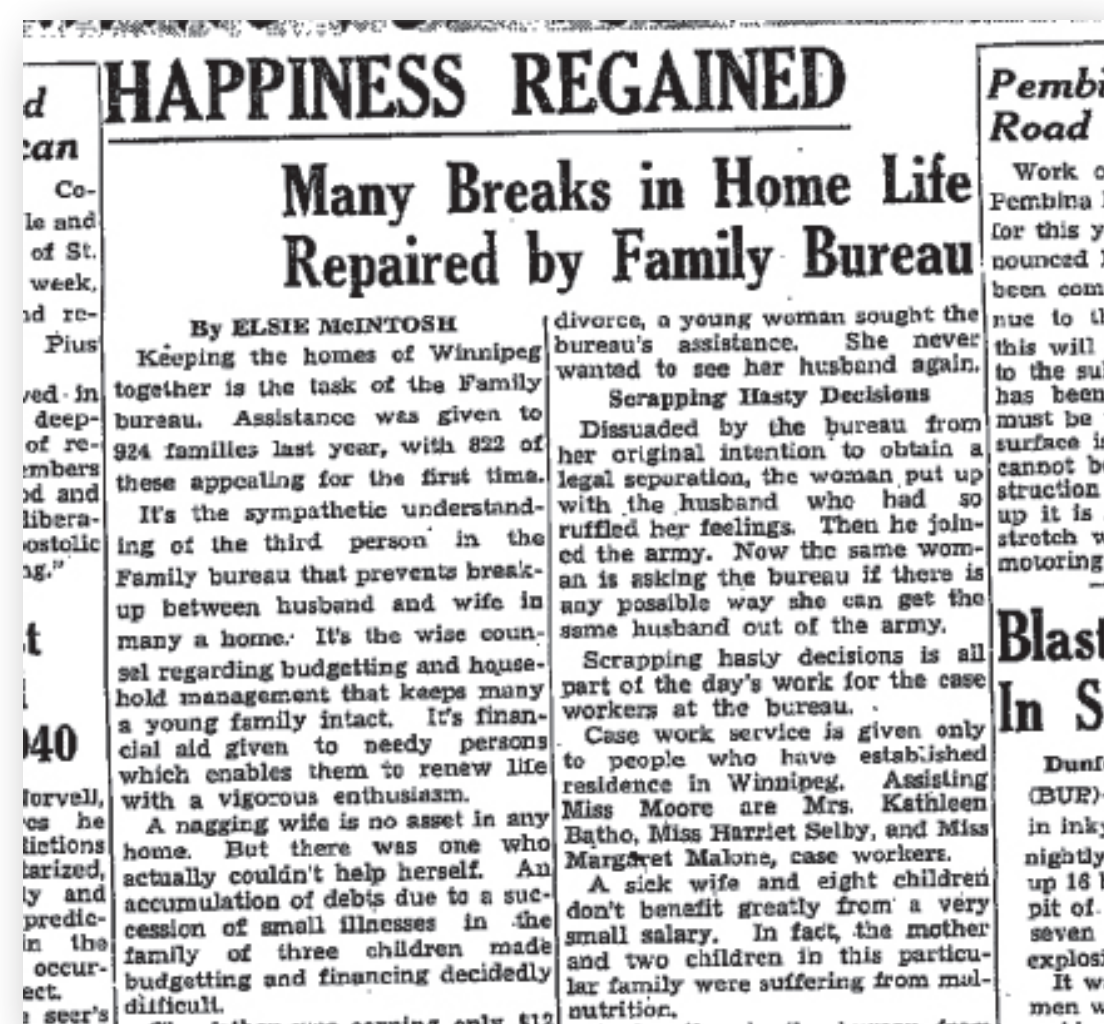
d
can
Co-
le and
of St.
week,
ad re-
Pius

ved in
deep-
of re-
embers
od and
libera-
postolic
ng."

t
l
940

Norvell,
es he
dictions
tarized,
ly and
predic-
in the
occur-
ect.
seer's

HAPPINESS REGAINED

Many Breaks in Home Life Repaired by Family Bureau

By ELSIE McINTOSH

Keeping the homes of Winnipeg together is the task of the Family bureau. Assistance was given to 924 families last year, with 822 of these appealing for the first time.

It's the sympathetic understanding of the third person in the Family bureau that prevents breakup between husband and wife in many a home. It's the wise counsel regarding budgetting and household management that keeps many a young family intact. It's financial aid given to needy persons which enables them to renew life with a vigorous enthusiasm.

A nagging wife is no asset in any home. But there was one who actually couldn't help herself. An accumulation of debts due to a succession of small illnesses in the family of three children made budgetting and financing decidedly difficult.

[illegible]

divorce, a young woman sought the bureau's assistance. She never wanted to see her husband again.

Scrapping Hasty Decisions

Dissuaded by the bureau from her original intention to obtain a legal separation, the woman put up with the husband who had so ruffled her feelings. Then he joined the army. Now the same woman is asking the bureau if there is any possible way she can get the same husband out of the army.

Scrapping hasty decisions is all part of the day's work for the case workers at the bureau.

Case work service is given only to people who have established residence in Winnipeg. Assisting Miss Moore are Mrs. Kathleen Batho, Miss Harriet Selby, and Miss Margaret Malone, case workers.

A sick wife and eight children don't benefit greatly from a very small salary. In fact, the mother and two children in this particular family were suffering from malnutrition.

Pembi
Road

Work o
Pembina
for this y
nounced
been com
nue to th
this will
to the su
has been
must be
surface i
cannot b
struction
up it is
stretch w
motoring

Blast
In S

Dunf
(BUP)
in inky
nightly
up 16
pit of
seven
explosi
It w
men w